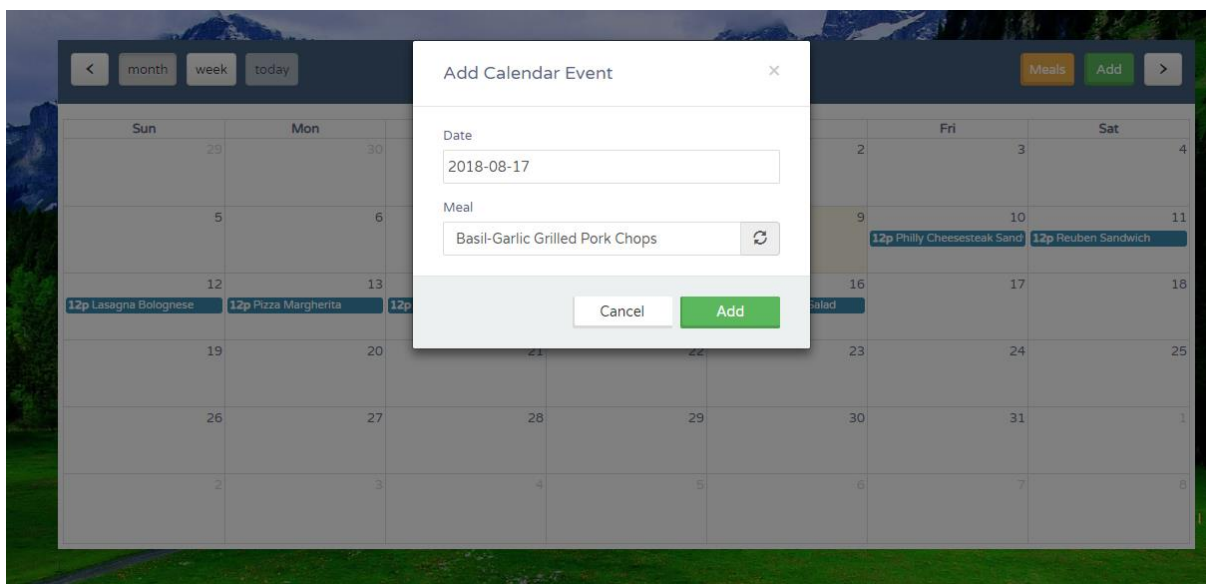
< month week today

Add Calendar Event ×

Date
2018-08-17

Meal
Basil-Garlic Grilled Pork Chops

Cancel Add

Meals Add >

| Sun | Mon | | | | Fri | Sat |
|---|---|---|---|---|---|---|
| 29 | 30 | | | 2 | 3 | 4 |
| 5 | 6 | | | 9 | 10 12p Philly Cheesesteak Sand | 11 12p Reuben Sandwich |
| 12 12p Lasagna Bolognese | 13 12p Pizza Margherita | 12p | | 16 Salad | 17 | 18 |
| 19 | 20 | 21 | 22 | 23 | 24 | 25 |
| 26 | 27 | 28 | 29 | 30 | 31 | 1 |
| 2 | 3 | 4 | 5 | 6 | 7 | 8 |